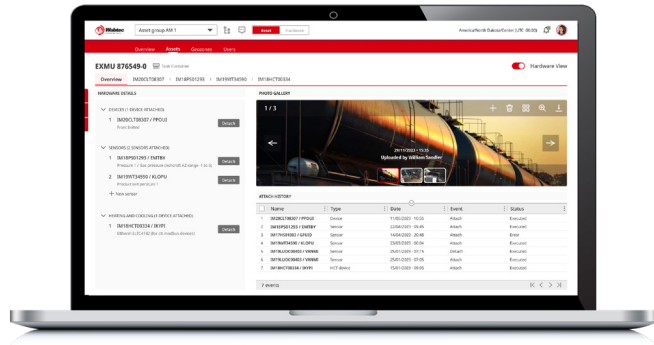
Asset group AM 1

Asset | Hardware

America/North Dakota/Center (UTC -06:00)

Overview | Assets | Geozones | Users

EXMU 876549-0 | Tank Container

Hardware View

Overview | IM20CLT08307 | IM18PS01293 | IM19WTS4590 | IM18HCT08334

HARDWARE DETAILS

SENSORS (1 DEVICE ATTACHED)

1 IM20CLT08307 / PPOUI
Front Sided

Detach

SENSORS (2 SENSORS ATTACHED)

1 IM18PS01293 / EMTBY
Pressure 1 / Gas pressure (ratio/0-42,range: 1 to 4)

Detach

2 IM19WTS4590 / KLOPU
Product temperature 1

Detach

+ New sensor

HUBS AND CONSOLE DEVICE ATTACHED

1 IM18HCT08334 / SKYPI
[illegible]

Detach

PHOTO GALLERY

1 / 3

29/11/2023 • 15:35
Uploaded by William Smaller

ATTACH HISTORY

| | Name | Type | Date | Event | Status |
|---|---|---|---|---|---|
| 1 | IM20CLT08307 / PPOUI | Device | 11/05/2023 · 15:35 | Attach | Executed |
| 2 | IM18PS01293 / EMTBY | Sensor | 22/04/2023 · 08:45 | Attach | Executed |
| 3 | IM17FGH903 / GF653 | Sensor | 14/04/2023 · 20:48 | Attach | Error |
| 4 | IM19WTS4590 / KLOPU | Sensor | 23/03/2023 · 06:54 | Attach | Executed |
| 5 | IM19LSO03403 / VWNHE | Sensor | 05/01/2023 · 05:45 | Detach | Executed |
| 6 | IM19LSO03403 / VWNHE | Sensor | 05/01/2023 · 05:45 | Attach | Executed |
| 7 | IM18HCT08334 / SKYPI | HCT device | 15/01/2023 · 05:00 | Attach | Executed |

7 events